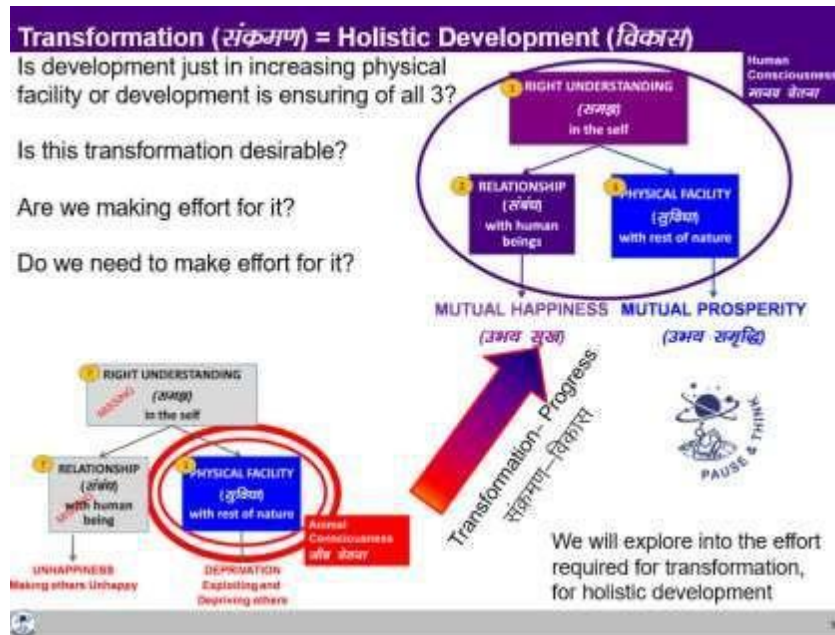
Transformation (संक्रमण) = Holistic Development (विकास)

Is development just in increasing physical facility or development is ensuring of all 3?

Is this transformation desirable?

Are we making effort for it?

Do we need to make effort for it?

Human Consciousness
मानव चेतना

1 RIGHT UNDERSTANDING
(समझ)
in the self

2 RELATIONSHIP
(संबंध)
with human beings

3 PHYSICAL FACILITY
(सुविधा)
with rest of nature

MUTUAL HAPPINESS
(उभय सुख)

MUTUAL PROSPERITY
(उभय समृद्धि)

1 RIGHT UNDERSTANDING
MISSING
(समझ)
in the self

2 RELATIONSHIP
(संबंध)
MISSING
with human being

3 PHYSICAL FACILITY
(सुविधा)
with rest of nature

Animal Consciousness
जीव चेतना

UNHAPPINESS
Making others Unhappy

DEPRIVATION
Exploiting and Depriving others

Transformation– Progress
संक्रमण– विकास

PAUSE & THINK

We will explore into the effort required for transformation, for holistic development